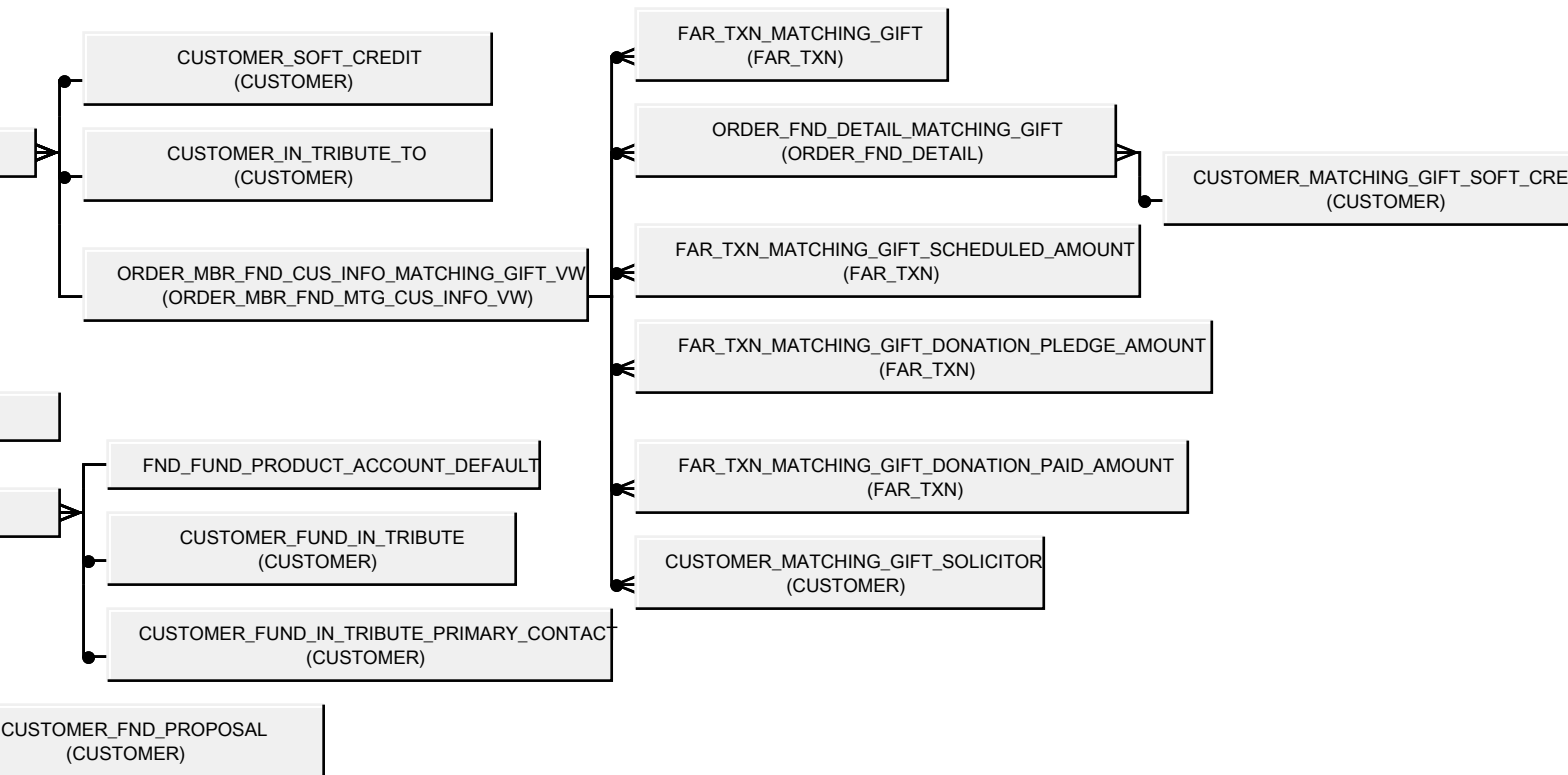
CUSTOMER_SOFT_CREDIT
(CUSTOMER)

CUSTOMER_IN_TRIBUTE_TO
(CUSTOMER)

ORDER_MBR_FND_CUS_INFO_MATCHING_GIFT_VW
(ORDER_MBR_FND_MTG_CUS_INFO_VW)

FAR_TXN_MATCHING_GIFT
(FAR_TXN)

ORDER_FND_DETAIL_MATCHING_GIFT
(ORDER_FND_DETAIL)

CUSTOMER_MATCHING_GIFT_SOFT_CRE
(CUSTOMER)

FAR_TXN_MATCHING_GIFT_SCHEDULED_AMOUNT
(FAR_TXN)

FAR_TXN_MATCHING_GIFT_DONATION_PLEDGE_AMOUNT
(FAR_TXN)

FND_FUND_PRODUCT_ACCOUNT_DEFAULT

FAR_TXN_MATCHING_GIFT_DONATION_PAID_AMOUNT
(FAR_TXN)

CUSTOMER_FUND_IN_TRIBUTE
(CUSTOMER)

CUSTOMER_MATCHING_GIFT_SOLICITOR
(CUSTOMER)

CUSTOMER_FUND_IN_TRIBUTE_PRIMARY_CONTACT
(CUSTOMER)

CUSTOMER_FND_PROPOSAL
(CUSTOMER)